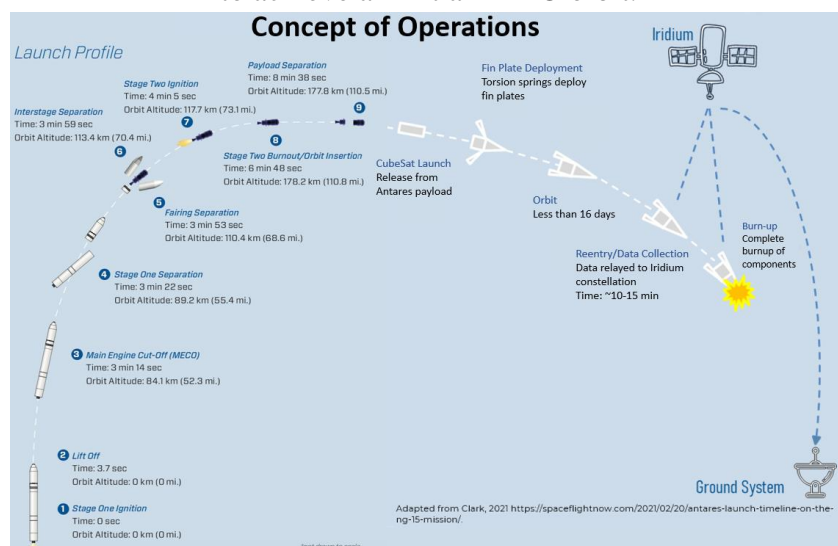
Concept of Operations

Launch Profile

Iridium

Payload Separation
Time: 8 min 38 sec
Orbit Altitude: 177.8 km (110.5 mi.)

Fin Plate Deployment
Torsion springs deploy fin plates

Stage Two Ignition
Time: 4 min 5 sec
Orbit Altitude: 117.7 km (73.1 mi.)

Interstage Separation
Time: 3 min 59 sec
Orbit Altitude: 113.4 km (70.4 mi.)

7

9

8

Stage Two Burnout/Orbit Insertion
Time: 6 min 48 sec
Orbit Altitude: 178.2 km (110.8 mi.)

6

CubeSat Launch
Release from Antares payload

5

Fairing Separation
Time: 3 min 53 sec
Orbit Altitude: 110.4 km (68.6 mi.)

Orbit
Less than 16 days

Burn-up
Complete burnup of components

4

Stage One Separation
Time: 3 min 22 sec
Orbit Altitude: 89.2 km (55.4 mi.)

Reentry/Data Collection
Data relayed to Iridium constellation
Time: ~10-15 min

3

Main Engine Cut-Off (MECO)
Time: 3 min 14 sec
Orbit Altitude: 84.1 km (52.3 mi.)

2

Lift Off
Time: 3.7 sec
Orbit Altitude: 0 km (0 mi.)

Ground System

1

Stage One Ignition
Time: 0 sec
Orbit Altitude: 0 km (0 mi.)

Adapted from Clark, 2021 https://spaceflightnow.com/2021/02/20/antares-launch-timeline-on-the-ng-15-mission/.